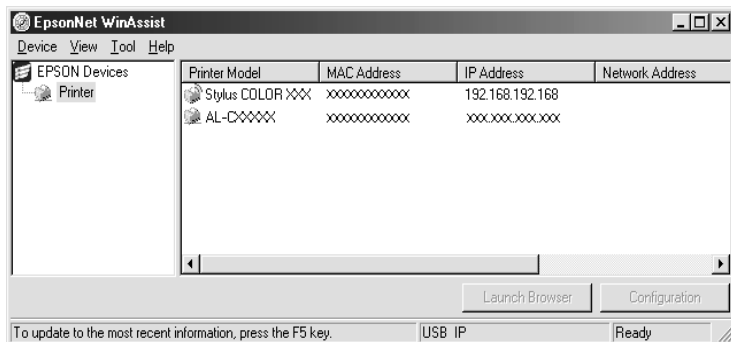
EpsonNet WinAssist

Device View Tool Help

EPSON Devices
Printer

| Printer Model | MAC Address | IP Address | Network Address |
|---|---|---|---|
| Stylus COLOR XXX | XXXXXXXXXXXX | 192.168.192.168 | |
| AL-CXXXX | XXXXXXXXXXXX | XXX.XXX.XXX.XXX | |

Launch Browser
Configuration

To update to the most recent information, press the F5 key.
USB IP
Ready